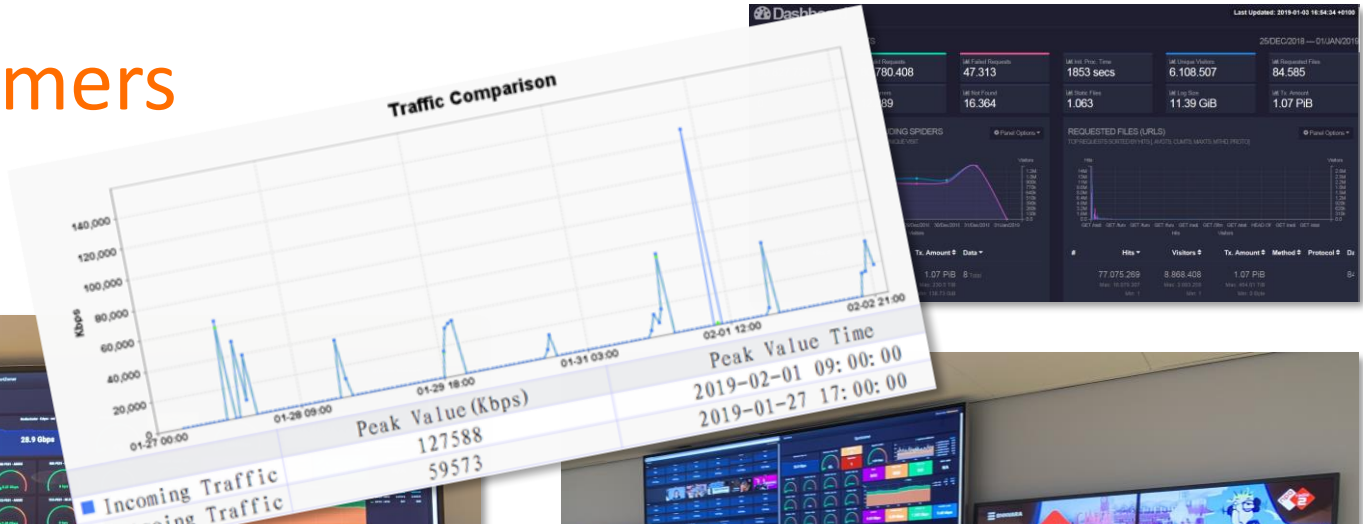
mers

Traffic Comparison

140,000
120,000
100,000
80,000
60,000
40,000
20,000
0

Kbps

01-27 00:00
01-28 09:00
01-29 18:00
01-31 03:00
02-01 12:00
02-02 21:00

| | Peak Value(Kbps) | Peak Value Time |
|---|---|---|
| Incoming Traffic | 127588 | 2019-02-01 09:00:00 |
| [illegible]ing Traffic | 59573 | 2019-01-27 17:00:00 |

Dashb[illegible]

Last Updated: 2019-01-03 16:54:34 +0100

25/DEC/2018 — 01/JAN/2019

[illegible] Requests
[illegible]780.408
Failed Requests
47.313
Init. Proc. Time
1853 secs
Unique Visitors
6.108.507
Requested Files
84.585
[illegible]
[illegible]89
Not Found
16.364
Static Files
1.063
Log Size
11.39 GiB
Tx. Amount
1.07 PiB

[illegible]ING SPIDERS
Panel Options
REQUESTED FILES (URLS)
Panel Options

Tx. Amount
Data
1.07 PiB
#
Hits
Visitors
Tx. Amount
Method
Protocol
77.075.269
8.868.408
1.07 PiB

28.9 Gbps